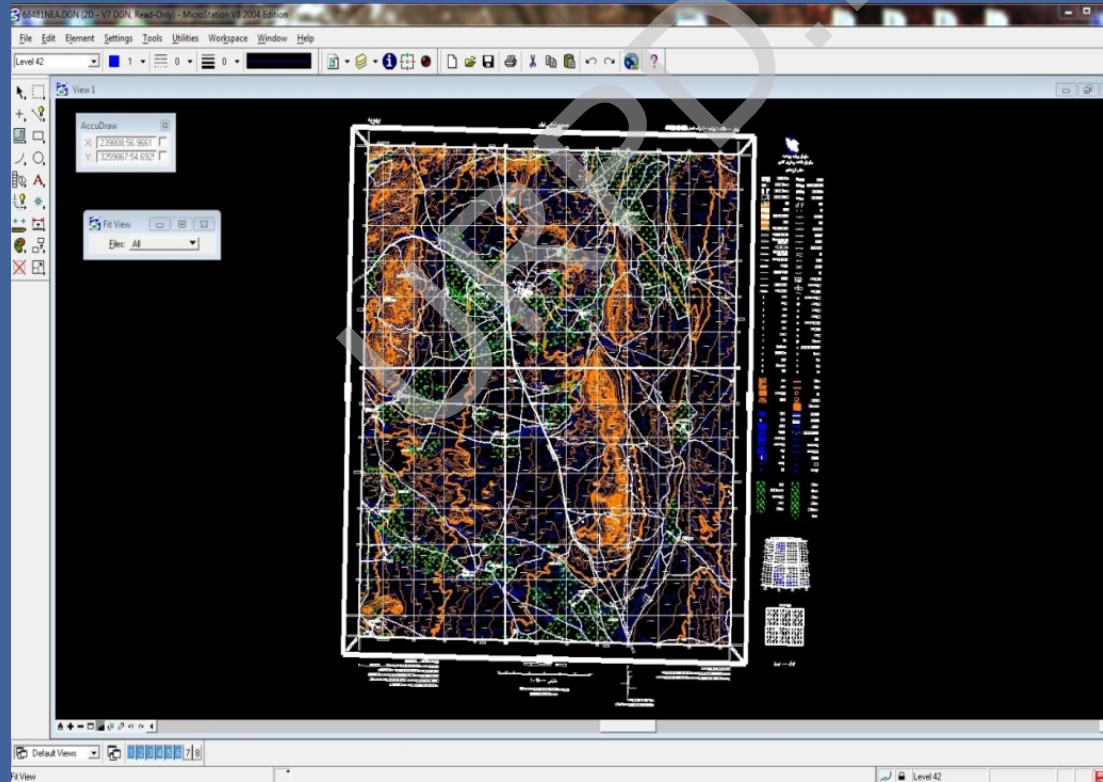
6848INEA.DGN (2D - V7 DGN, Read-Only) - MicroStation V8 2004 Edition

File Edit Element Settings Tools Utilities Workspace Window Help

Level 42

1

0

0

View 1

AccuDraw

X: 239808.56.9661

Y: 3259867.54.692

Fit View

Files: All

Default Views

1 2 3 4 5 6 7 8

Fit View

Level 42